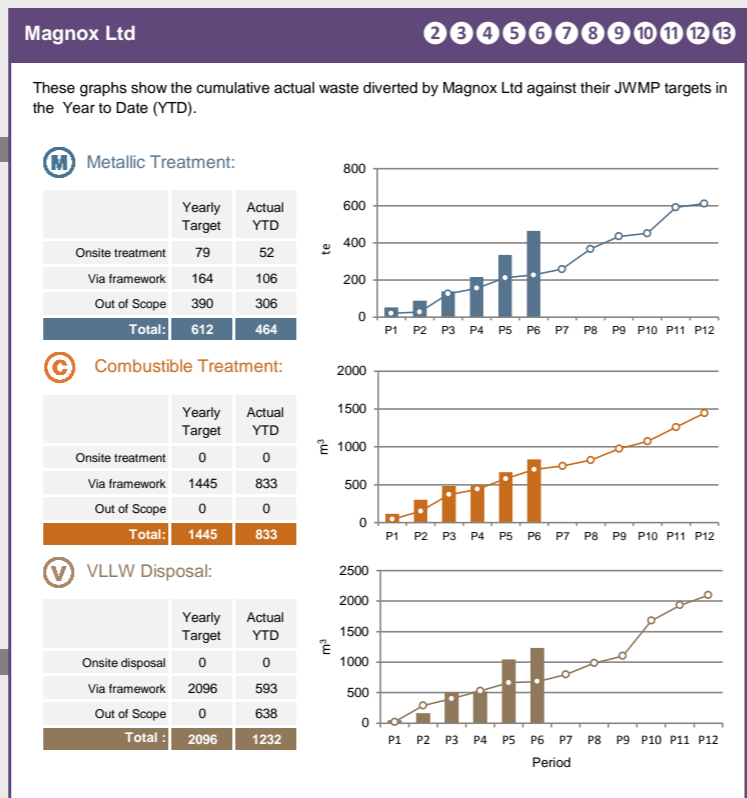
Magnox Ltd

2 3 4 5 6 7 8 9 10 11 12 13

These graphs show the cumulative actual waste diverted by Magnox Ltd against their JWMP targets in the Year to Date (YTD).

M Metallic Treatment:

| | Yearly Target | Actual YTD |
|---|---|---|
| Onsite treatment | 79 | 52 |
| Via framework | 164 | 106 |
| Out of Scope | 390 | 306 |
| Total: | 612 | 464 |

800
600
400
200
0
te
P1 P2 P3 P4 P5 P6 P7 P8 P9 P10 P11 P12

C Combustible Treatment:

| | Yearly Target | Actual YTD |
|---|---|---|
| Onsite treatment | 0 | 0 |
| Via framework | 1445 | 833 |
| Out of Scope | 0 | 0 |
| Total: | 1445 | 833 |

2000
1500
1000
500
0
$m^3$
P1 P2 P3 P4 P5 P6 P7 P8 P9 P10 P11 P12

V VLLW Disposal:

| | Yearly Target | Actual YTD |
|---|---|---|
| Onsite disposal | 0 | 0 |
| Via framework | 2096 | 593 |
| Out of Scope | 0 | 638 |
| Total : | 2096 | 1232 |

2500
2000
1500
1000
500
0
$m^3$
P1 P2 P3 P4 P5 P6 P7 P8 P9 P10 P11 P12
Period